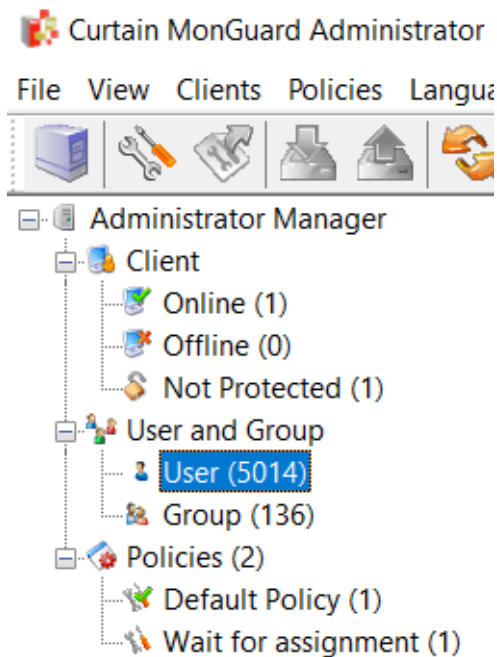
Curtain MonGuard Administrator

File View Clients Policies Langua

Administrator Manager
Client
Online (1)
Offline (0)
Not Protected (1)
User and Group
User (5014)
Group (136)
Policies (2)
Default Policy (1)
Wait for assignment (1)